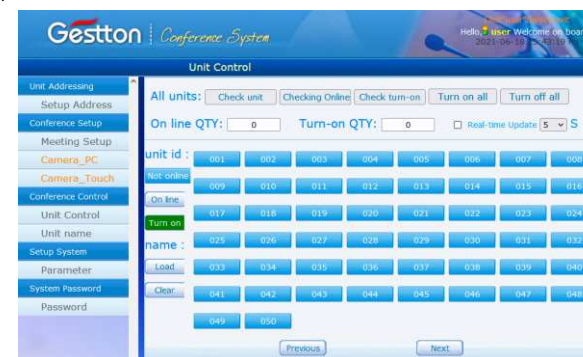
Gestton | Conference System

Hello, user Welcome on boar
2021-06-18 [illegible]

Unit Control

Unit Addressing
Setup Address
Conference Setup
Meeting Setup
Camera_PC
Camera_Touch
Conference Control
Unit Control
Unit name
Setup System
Parameter
System Password
Password

All units: Check unit Checking Online Check turn-on Turn on all Turn off all

On line QTY: 0 Turn-on QTY: 0 Real-time Update 5 S

unit id :
Not online
On line
Turn on
name :
Load
Clear

| 001 | 002 | 003 | 004 | 005 | 006 | 007 | 008 |
|---|---|---|---|---|---|---|---|
| 009 | 010 | 011 | 012 | 013 | 014 | 015 | 016 |
| 017 | 018 | 019 | 020 | 021 | 022 | 023 | 024 |
| 025 | 026 | 027 | 028 | 029 | 030 | 031 | 032 |
| 033 | 034 | 035 | 036 | 037 | 038 | 039 | 040 |
| 041 | 042 | 043 | 044 | 045 | 046 | 047 | 048 |
| 049 | 050 | | | | | | |

Previous Next